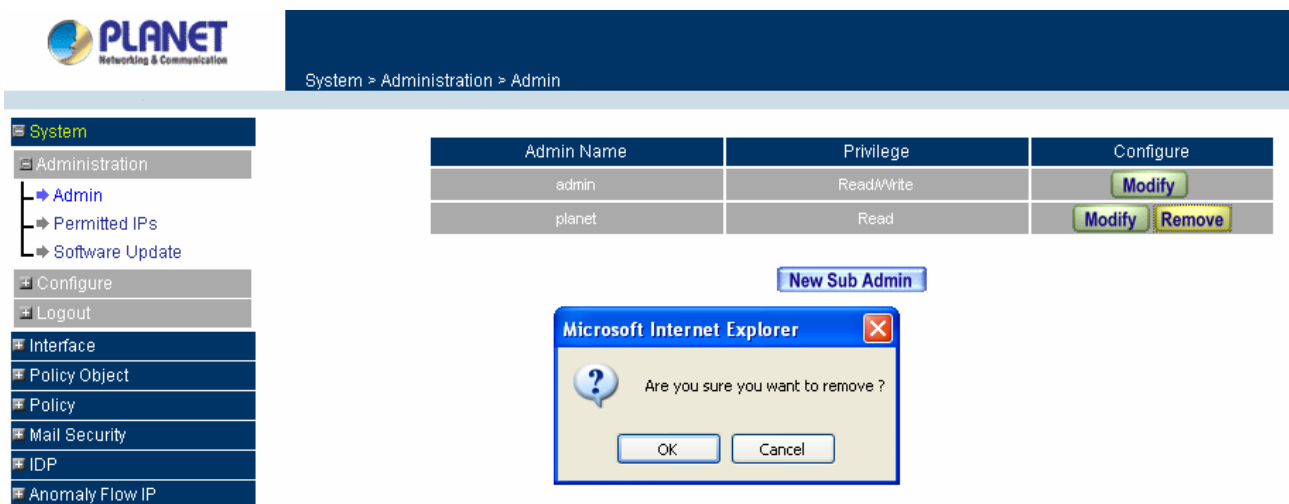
PLANET
Networking & Communication

System > Administration > Admin

System
Administration
Admin
Permitted IPs
Software Update
Configure
Logout
Interface
Policy Object
Policy
Mail Security
IDP
Anomaly Flow IP

| Admin Name | Privilege | Configure |
|---|---|---|
| admin | Read/Write | Modify |
| planet | Read | Modify Remove |

New Sub Admin

Microsoft Internet Explorer

Are you sure you want to remove ?

OK Cancel